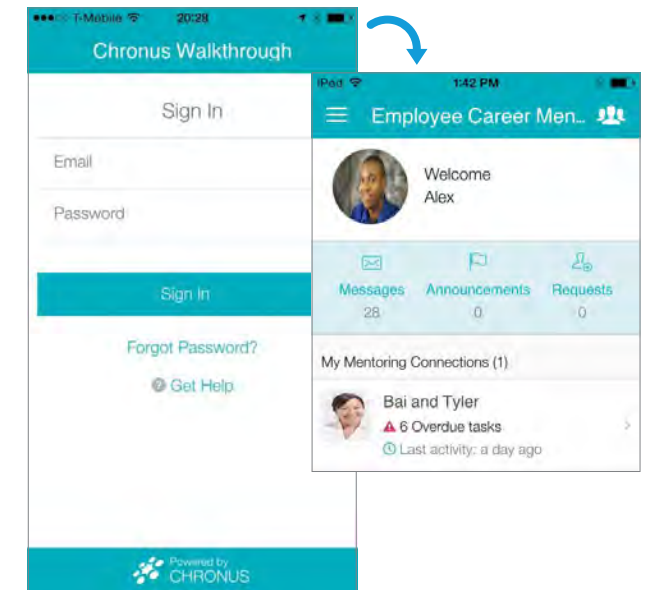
●●●○○ T-Mobile 20:28

Chronus Walkthrough

Sign In

Email

Password

Sign In

Forgot Password?

Get Help

Powered by CHRONUS

iPad 1:42 PM

Employee Career Men...

Welcome Alex

Messages 28

Announcements 0

Requests 0

My Mentoring Connections (1)

Bai and Tyler

6 Overdue tasks

Last activity: a day ago